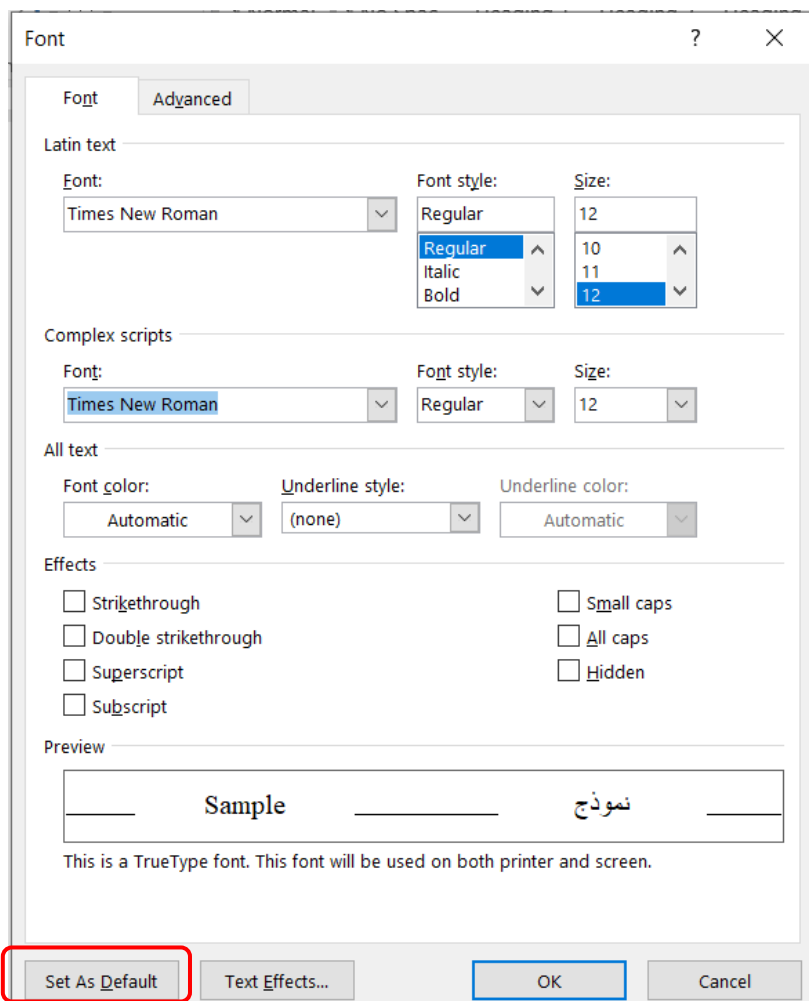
Font

?

Font

Advanced

Latin text

Font:

Times New Roman

Font style:

Regular

Regular
Italic
Bold

Size:

12

10
11
12

Complex scripts

Font:

Times New Roman

Font style:

Regular

Size:

12

All text

Font color:

Automatic

Underline style:

(none)

Underline color:

Automatic

Effects

Strikethrough

Double strikethrough

Superscript

Subscript

Small caps

All caps

Hidden

Preview

Sample

نموذج

This is a TrueType font. This font will be used on both printer and screen.

Set As Default

Text Effects...

OK

Cancel